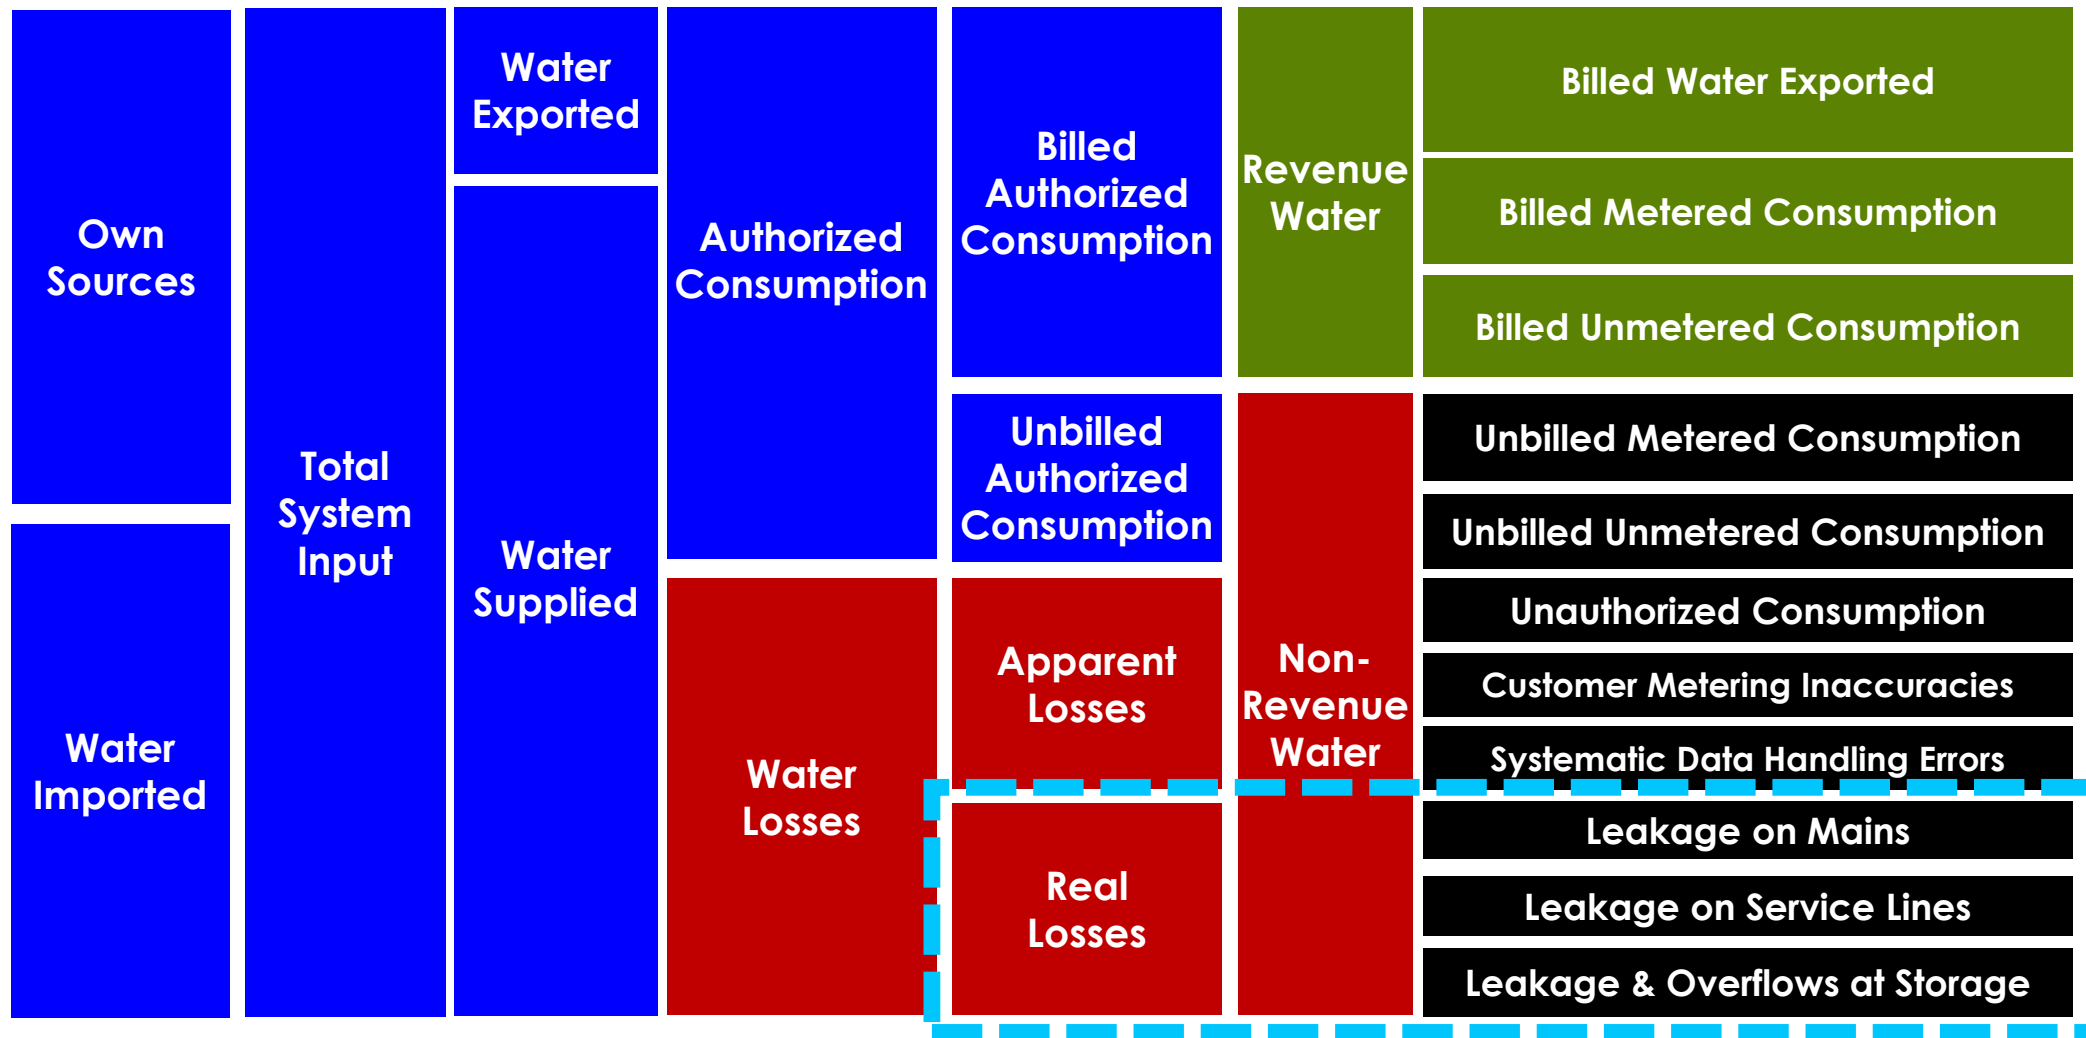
| | | | | | | |
|---|---|---|---|---|---|---|
| Own Sources | Total System Input | Water Exported | | | | Billed Water Exported |
| | | Water Supplied | Authorized Consumption | Billed Authorized Consumption | Revenue Water | Billed Metered Consumption |
| | | | | | | Billed Unmetered Consumption |
| | | | | Unbilled Authorized Consumption | Non-Revenue Water | Unbilled Metered Consumption |
| | | | | | | Unbilled Unmetered Consumption |
| Water Imported | | | Water Losses | Apparent Losses | | Unauthorized Consumption |
| | | | | | | Customer Metering Inaccuracies |
| | | | | | | Systematic Data Handling Errors |
| | | | | Real Losses | | Leakage on Mains |
| | | | | | | Leakage on Service Lines |
| | | | | | | Leakage & Overflows at Storage |